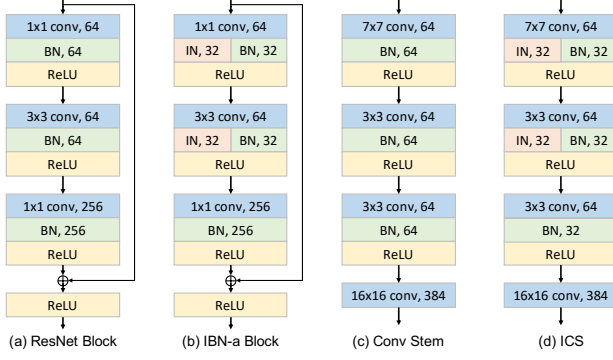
1x1 conv, 64
BN, 64
ReLU
3x3 conv, 64
BN, 64
ReLU
1x1 conv, 256
BN, 256
ReLU
$\oplus$
ReLU
(a) ResNet Block

1x1 conv, 64
IN, 32 BN, 32
ReLU
3x3 conv, 64
IN, 32 BN, 32
ReLU
1x1 conv, 256
BN, 256
ReLU
$\oplus$
ReLU
(b) IBN-a Block

7x7 conv, 64
BN, 64
ReLU
3x3 conv, 64
BN, 64
ReLU
3x3 conv, 64
BN, 64
ReLU
16x16 conv, 384
(c) Conv Stem

7x7 conv, 64
IN, 32 BN, 32
ReLU
3x3 conv, 64
IN, 32 BN, 32
ReLU
3x3 conv, 64
BN, 32
ReLU
16x16 conv, 384
(d) ICS